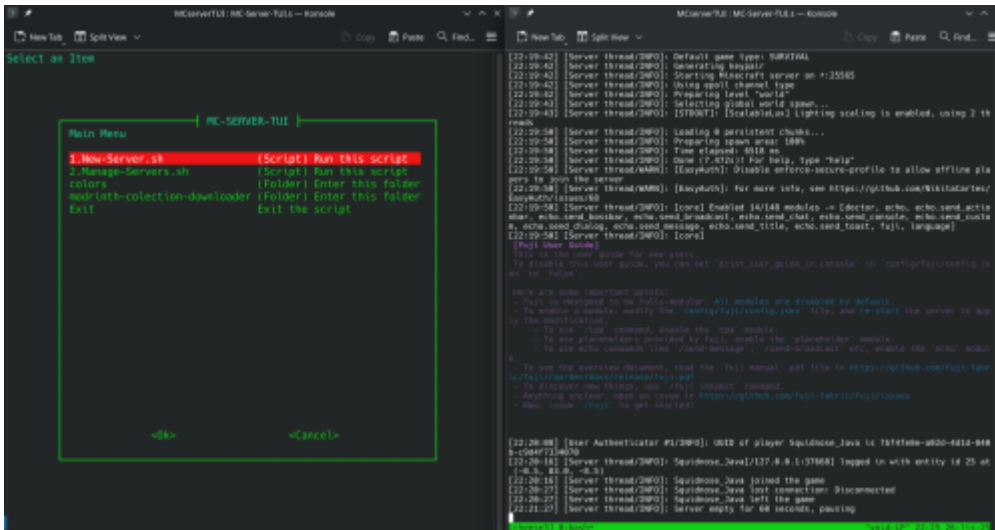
MCserverTUI : MC-Server-TUI — Konsole

New Tab  Split View  Copy  Paste  Find...

Select an Item

MC-SERVER-TUI

Main Menu

1.New-Server.sh (Script) Run this script
2.Manage-Servers.sh (Script) Run this script
colors (Folder) Enter this folder
modrinth-colection-downloader (Folder) Enter this folder
Exit Exit the script

<Ok> <Cancel>

MCserverTUI : MC-Server-TUI — Konsole

New Tab  Split View  Copy  Paste  Find...

[22:19:42] [Server thread/INFO]: Default game type: SURVIVAL
[22:19:42] [Server thread/INFO]: Generating keypair
[22:19:42] [Server thread/INFO]: Starting Minecraft server on *:25565
[22:19:42] [Server thread/INFO]: Using epoll channel type
[22:19:42] [Server thread/INFO]: Preparing level "world"
[22:19:43] [Server thread/INFO]: Selecting global world spawn...
[22:19:43] [Server thread/INFO]: [STDOUT]: [ScalableLux] Lighting scaling is enabled, using 2 threads
[22:19:50] [Server thread/INFO]: Loading 0 persistent chunks...
[22:19:50] [Server thread/INFO]: Preparing spawn area: 100%
[22:19:50] [Server thread/INFO]: Time elapsed: 6518 ms
[22:19:50] [Server thread/INFO]: Done (7.472s)! For help, type "help"
[22:19:50] [Server thread/WARN]: [EasyAuth]: Disable enforce-secure-profile to allow offline players to join the server
[22:19:50] [Server thread/WARN]: [EasyAuth]: For more info, see https://github.com/NikitaCartes/EasyAuth/issues/68
[22:19:50] [Server thread/INFO]: [Core] Enabled 14/148 modules -> [doctor, echo, echo.send_actionbar, echo.send_bossbar, echo.send_broadcast, echo.send_chat, echo.send_console, echo.send_custom, echo.send_dialog, echo.send_message, echo.send_title, echo.send_toast, fuji, language]
[22:19:50] [Server thread/INFO]: [Core]
[Fuji User Guide]
This is the user guide for new users.
To disable this user guide, you can set `print_user_guide_in_console` in `config/fuji/config.json` to `false`.

Here are some important points:
- Fuji is designed to be fully-modular. All modules are disabled by default.
- To enable a module: modify the `config/fuji/config.json` file, and re-start the server to apply the modification.
   - To use `/tpa` command, enable the `tpa` module.
   - To use placeholders provided by fuji, enable the `placeholder` module.
   - To use echo commands like `/send-message`, `/send-broadcast` etc, enable the `echo` module.
- To see the overview document, read the `fuji manual.pdf file in https://github.com/fuji-fabric/fuji/raw/dev/docs/release/fuji.pdf
- To discover new things, use `/fuji inspect` command.
- Anything unclear, open an issue in https://github.com/fuji-fabric/fuji/issues
- Now, issue `/fuji` to get started!

[22:20:08] [User Authenticator #1/INFO]: UUID of player Squidnose_Java is 7bf4fe0e-a02d-4d1d-840b-c9d4f7314070
[22:20:16] [Server thread/INFO]: Squidnose_Java[/127.0.0.1:37568] logged in with entity id 25 at (-0.5, 81.0, -0.5)
[22:20:16] [Server thread/INFO]: Squidnose_Java joined the game
[22:20:27] [Server thread/INFO]: Squidnose_Java lost connection: Disconnected
[22:20:27] [Server thread/INFO]: Squidnose_Java left the game
[22:21:27] [Server thread/INFO]: Server empty for 60 seconds, pausing
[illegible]